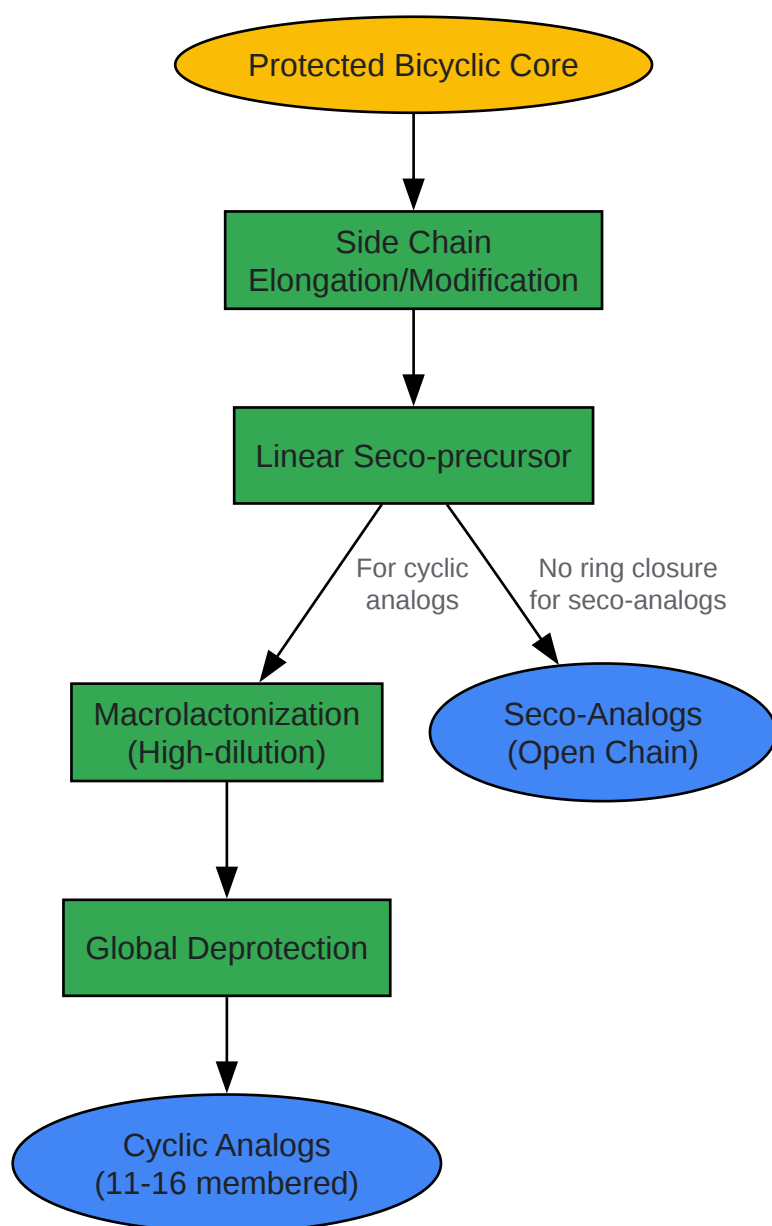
Protected Bicyclic Core

Side Chain
Elongation/Modification

Linear Seco-precursor

For cyclic
analogs

No ring closure
for seco-analogs

Macrolactonization
(High-dilution)

Seco-Analogs
(Open Chain)

Global Deprotection

Cyclic Analogs
(11-16 membered)